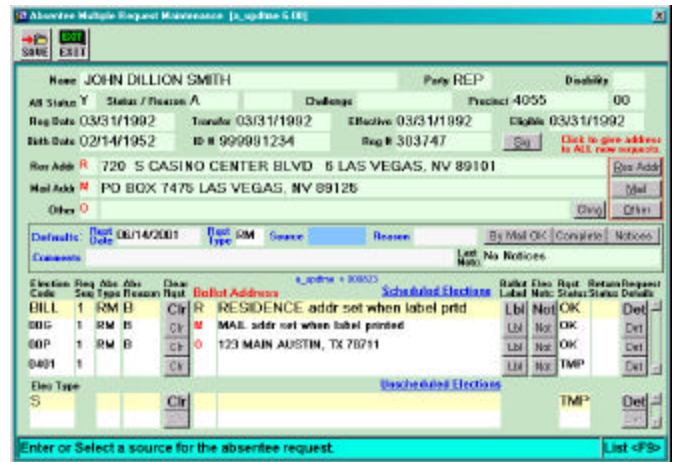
Absentee Multiple Request Maintenance [a_updtme 5.00]

SAVE EXIT

Name JOHN DILLION SMITH Party REP Disability

AB Status Y Status / Reason A Challenge Precinct 4055 00

Reg Date 03/31/1992 Transfer 03/31/1992 Effective 03/31/1992 Eligible 03/31/1992

Birth Date 02/14/1952 ID # 999991234 Reg # 303747 Sig Click to give address to ALL new requests

Res Addr R 720 S CASINO CENTER BLVD 6 LAS VEGAS, NV 89101 Res Addr

Mail Addr M PO BOX 7475 LAS VEGAS, NV 89126 Mail

Other O Chng Other

Defaults: Rqst Date 06/14/2001 Rqst Type RM Source Reason By Mail OK Complete Notices

Comments Last Note No Notices

a_updtme = 909523

| Election Code | Req Seq | Abs Type | Abs Reason | Clear Rqst | Ballot Address | Scheduled Elections | Ballot Label | Elec Note | Rqst Status | Return Status | Request Details |
|---|---|---|---|---|---|---|---|---|---|---|---|
| BILL | 1 | RM | B | Clr | R | RESIDENCE addr set when label prtd | Lbl | Not | OK | | Det |
| 00G | 1 | RM | B | Clr | M | MAIL addr set when label printed | Lbl | Not | OK | | Det |
| 00P | 1 | RM | B | Clr | O | 123 MAIN AUSTIN, TX 78711 | Lbl | Not | OK | | Det |
| 0401 | 1 | | | Clr | | | Lbl | Not | TMP | | Det |

Elec Type Unscheduled Elections

S Clr TMP Det

Enter or Select a source for the absentee request. List <F5>